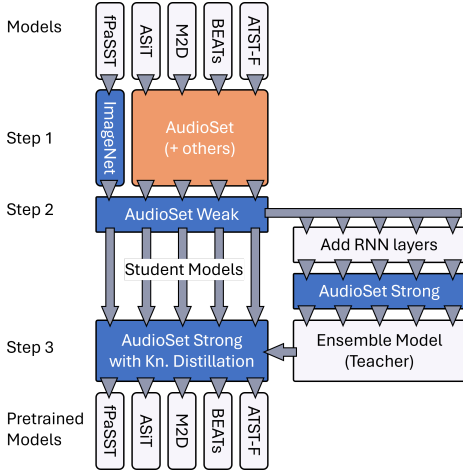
Models

fPaSST ASiT M2D BEATs ATST-F

Step 1

ImageNet

AudioSet
(+ others)

Step 2

AudioSet Weak

Add RNN layers

Student Models

AudioSet Strong

Step 3

AudioSet Strong with Kn. Distillation

Ensemble Model
(Teacher)

Pretrained Models

fPaSST ASiT M2D BEATs ATST-F